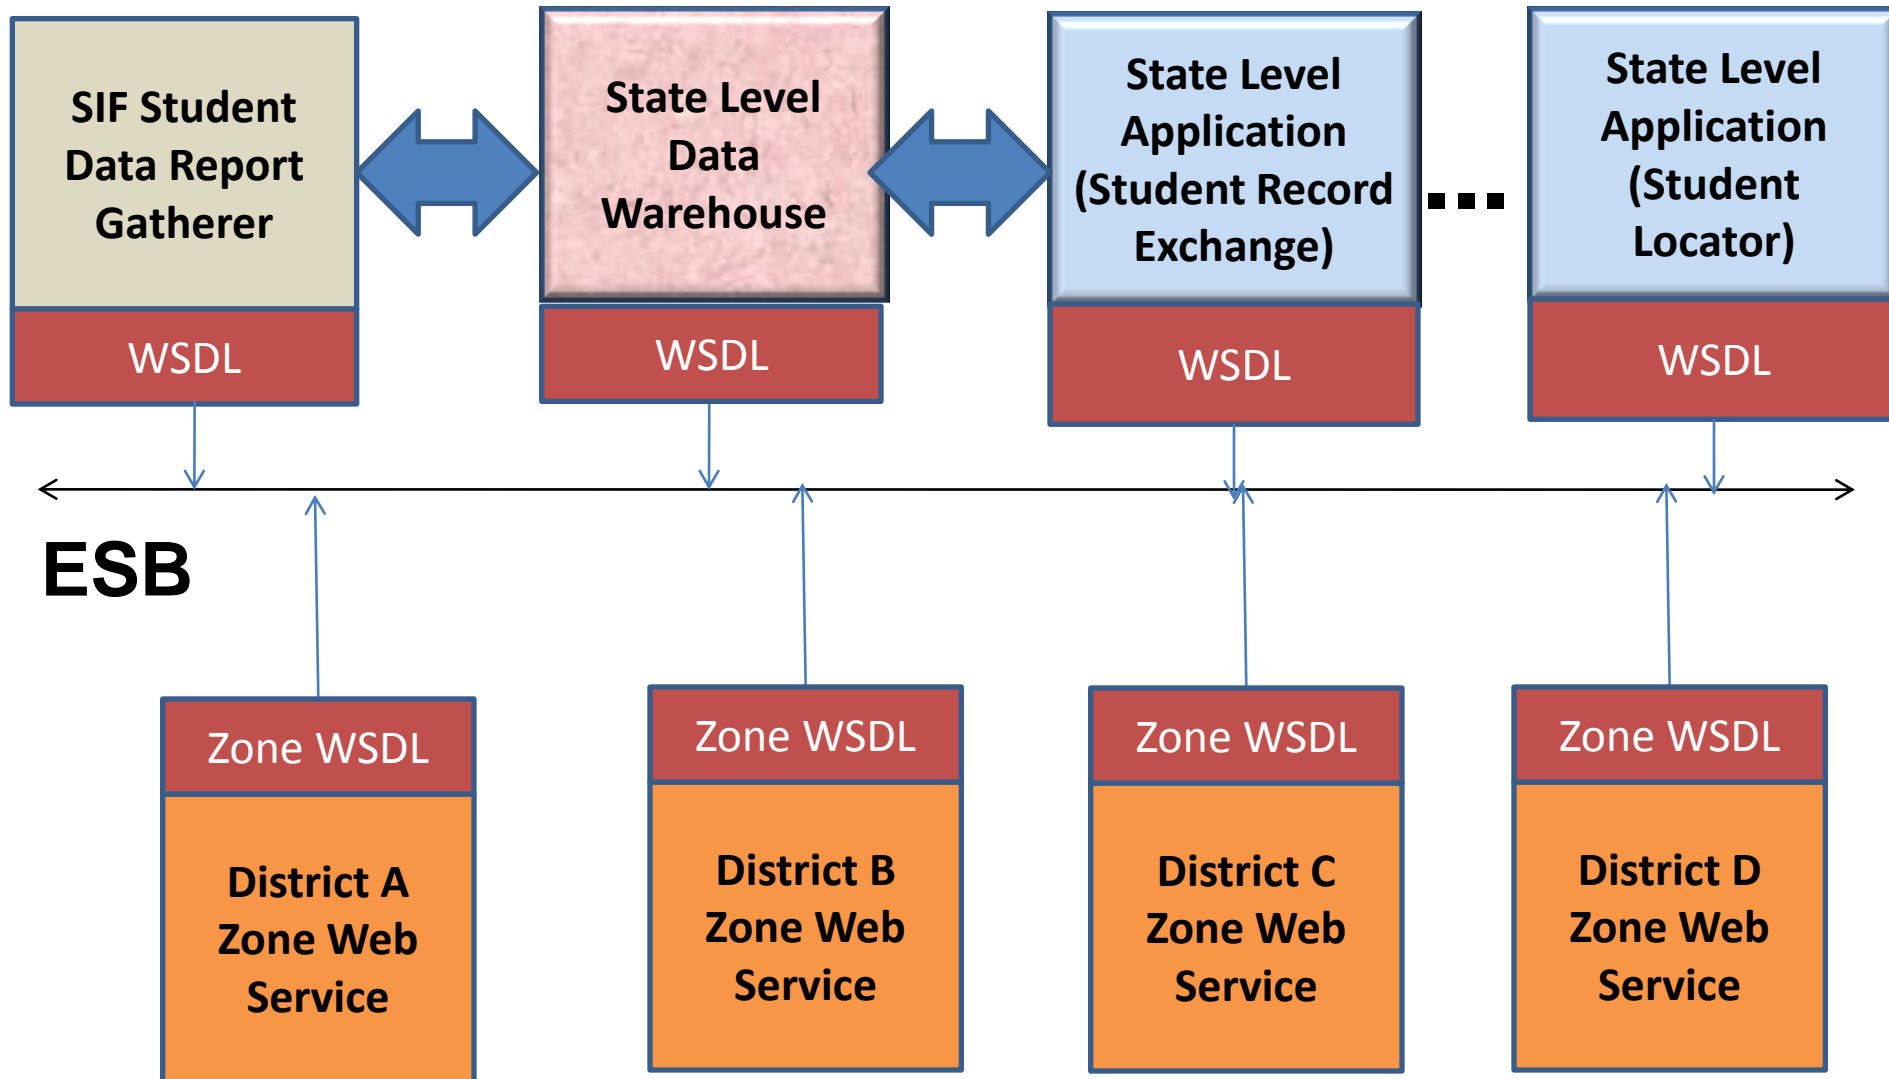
SIF Student Data Report Gatherer

WSDL

State Level Data Warehouse

WSDL

State Level Application (Student Record Exchange)

WSDL

...

State Level Application (Student Locator)

WSDL

ESB

Zone WSDL

District A Zone Web Service

Zone WSDL

District B Zone Web Service

Zone WSDL

District C Zone Web Service

Zone WSDL

District D Zone Web Service